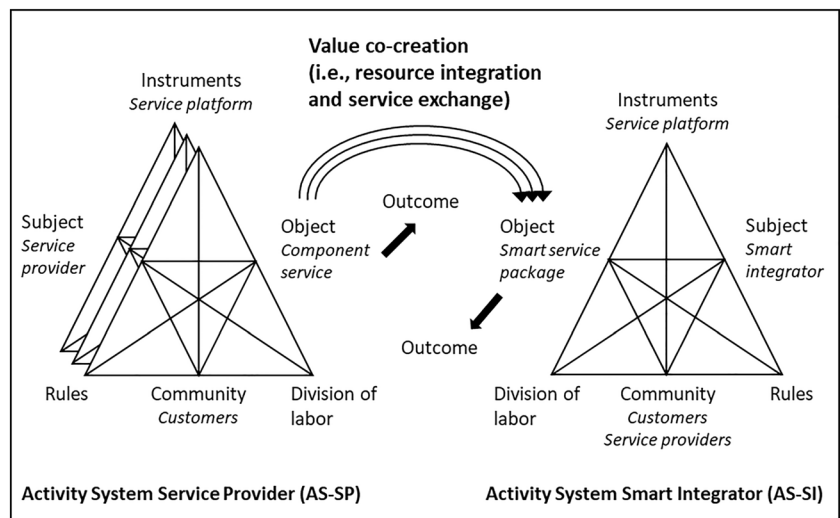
Value co-creation (i.e., resource integration and service exchange)

Instruments
Service platform

Subject
Service provider

Object
Component service

Outcome

Rules

Community
Customers

Division of labor

Activity System Service Provider (AS-SP)

Object
Smart service package

Outcome

Instruments
Service platform

Subject
Smart integrator

Division of labor

Community
Customers
Service providers

Rules

Activity System Smart Integrator (AS-SI)